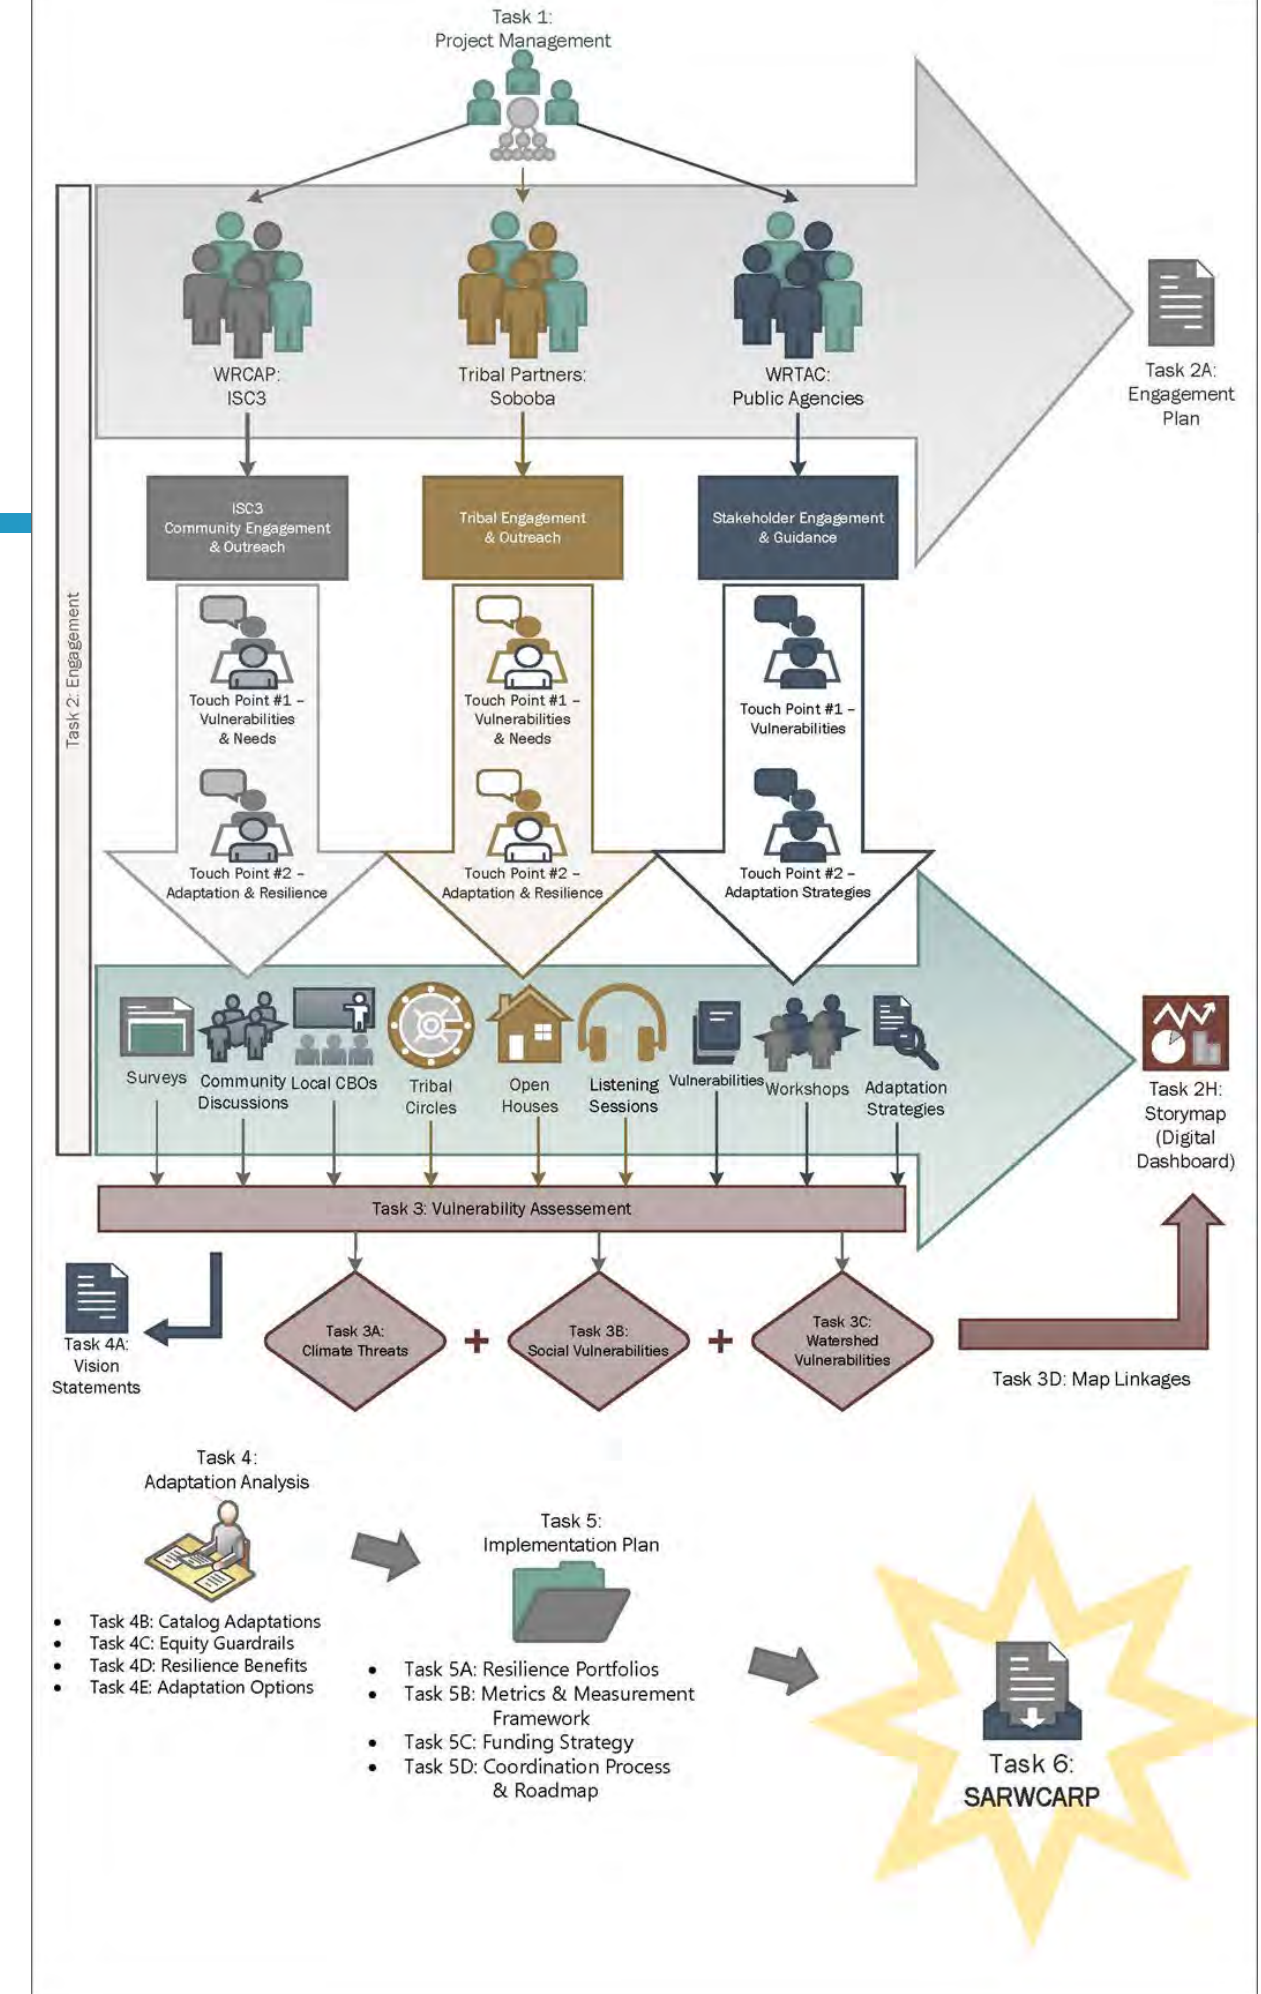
Task 1:
Project Management

Task 2: Engagement

WRCAP:
ISC3

Tribal Partners:
Soboba

WRTAC:
Public Agencies

Task 2A:
Engagement
Plan

ISC3
Community Engagement
& Outreach

Tribal Engagement
& Outreach

Stakeholder Engagement
& Guidance

Touch Point #1 –
Vulnerabilities
& Needs

Touch Point #2 –
Adaptation & Resilience

Touch Point #1 –
Vulnerabilities
& Needs

Touch Point #2 –
Adaptation & Resilience

Touch Point #1 –
Vulnerabilities

Touch Point #2 –
Adaptation Strategies

Surveys

Community Discussions

Local CBOs

Tribal Circles

Open Houses

Listening Sessions

Vulnerabilities

Workshops

Adaptation Strategies

Task 2H:
Storymap
(Digital
Dashboard)

Task 3: Vulnerability Assessement

Task 4A:
Vision
Statements

Task 3A:
Climate Threats

+

Task 3B:
Social Vulnerabilities

+

Task 3C:
Watershed
Vulnerabilities

Task 3D: Map Linkages

Task 4:
Adaptation Analysis

• Task 4B: Catalog Adaptations
• Task 4C: Equity Guardrails
• Task 4D: Resilience Benefits
• Task 4E: Adaptation Options

Task 5:
Implementation Plan

• Task 5A: Resilience Portfolios
• Task 5B: Metrics & Measurement Framework
• Task 5C: Funding Strategy
• Task 5D: Coordination Process & Roadmap

Task 6:
SARWCARP